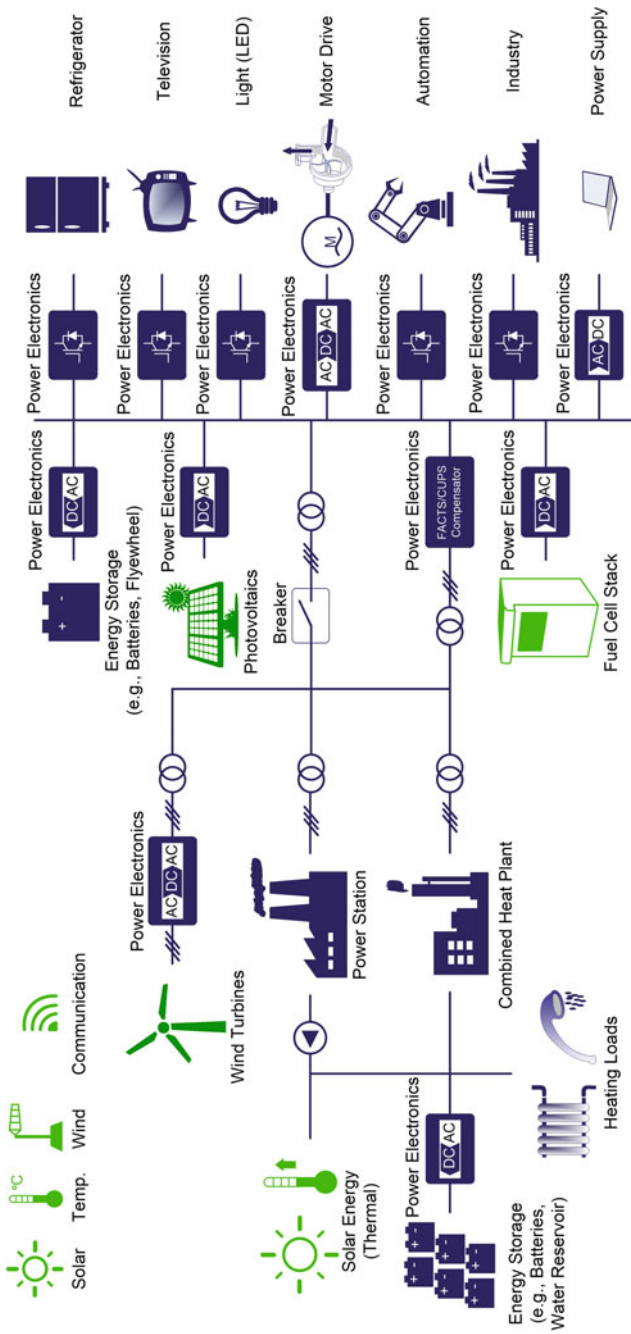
Refrigerator

Television

Light (LED)

Motor Drive

Automation

Industry

Power Supply

Power Electronics

Power Electronics

Power Electronics

Power Electronics

AC DC AC

M

Power Electronics

Power Electronics

Power Electronics

AC DC

Power Electronics

DC AC

Power Electronics

DC AC

Power Electronics

FACTS/CUPS Compensator

Power Electronics

DC AC

Energy Storage (e.g., Batteries, Flywheel)

Photovoltaics

Breaker

Fuel Cell Stack

Power Electronics

AC DC AC

Power Station

Combined Heat Plant

Wind Turbines

Heating Loads

Communication

Solar

Temp.

°C

Wind

Solar Energy (Thermal)

Power Electronics

DC AC

Energy Storage (e.g., Batteries, Water Reservoir)